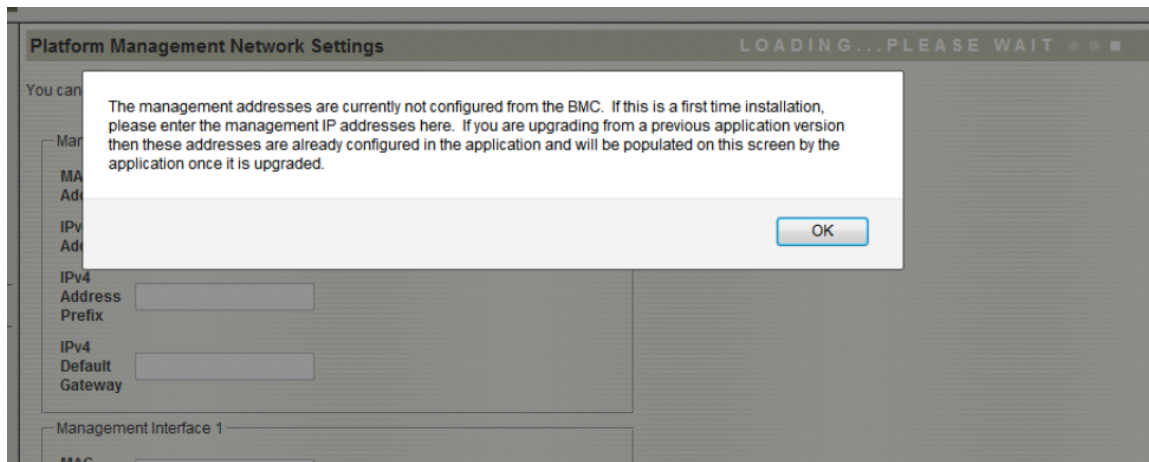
Platform Management Network Settings

LOADING...PLEASE WAIT

You can

Man

MA
Add

IPv
Add

The management addresses are currently not configured from the BMC. If this is a first time installation, please enter the management IP addresses here. If you are upgrading from a previous application version then these addresses are already configured in the application and will be populated on this screen by the application once it is upgraded.

OK

IPv4
Address
Prefix

IPv4
Default
Gateway

Management Interface 1

MAC